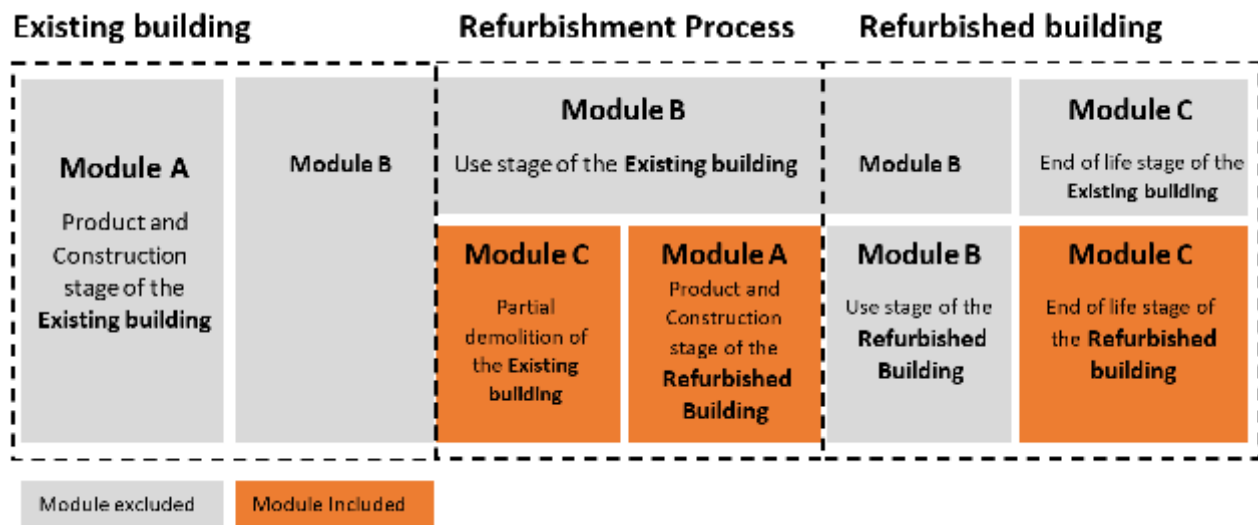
Existing building

Refurbishment Process

Refurbished building

Module A

Product and Construction stage of the **Existing building**

Module B

Module B

Use stage of the **Existing building**

Module C

Partial demolition of the **Existing building**

Module A

Product and Construction stage of the **Refurbished Building**

Module B

Module C

End of life stage of the **Existing building**

Module B

Use stage of the **Refurbished Building**

Module C

End of life stage of the **Refurbished building**

Module excluded

Module Included